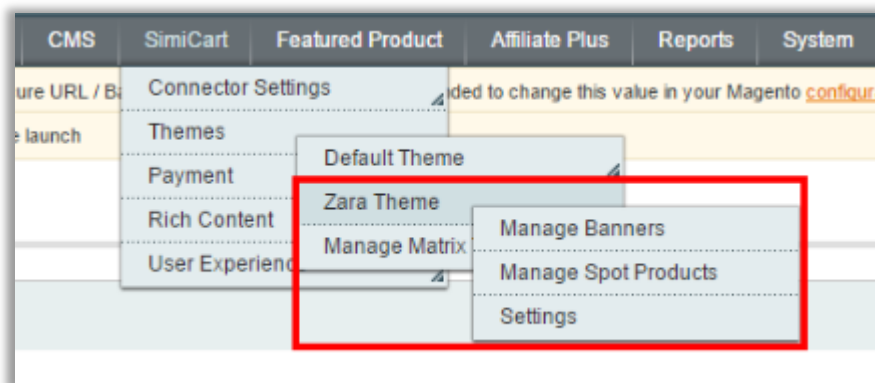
CMS SimiCart Featured Product Affiliate Plus Reports System

ure URL / Ba Connector Settings ded to change this value in your Magento configur

e launch Themes

Default Theme

Payment

Zara Theme

Rich Content

Manage Banners

Manage Matrix

User Experienc

Manage Spot Products

Settings